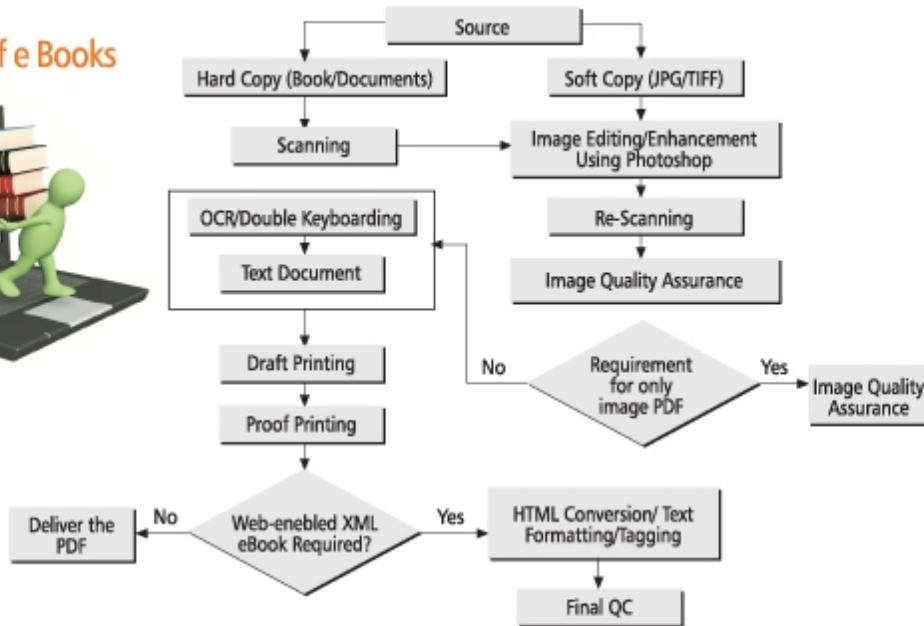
f e Books

Source

Hard Copy (Book/Documents)

Soft Copy (JPG/TIFF)

Scanning

Image Editing/Enhancement Using Photoshop

OCR/Double Keyboarding

Text Document

Re-Scanning

Image Quality Assurance

Draft Printing

No

Requirement for only image PDF

Yes

Image Quality Assurance

Proof Printing

Deliver the PDF

No

Web-enebled XML eBook Required?

Yes

HTML Conversion/ Text Formatting/Tagging

Final QC